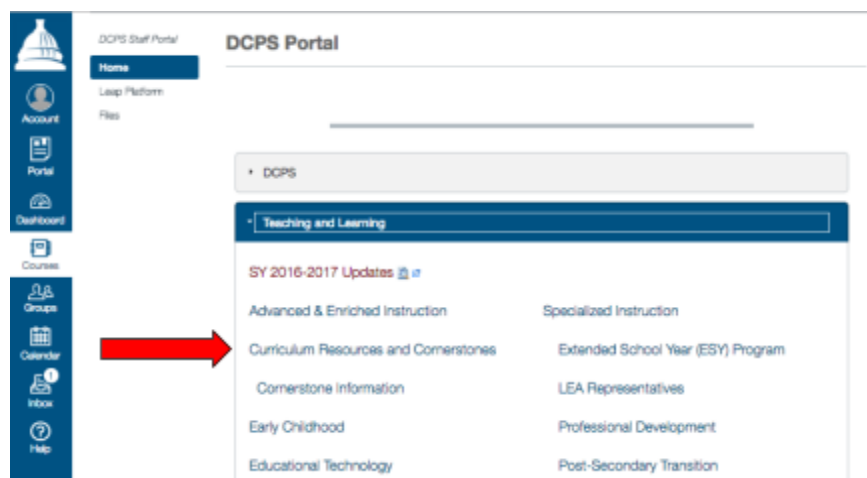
Account
Portal
Dashboard
Courses
Groups
Calendar
1
Inbox
Help

DCPS Staff Portal
Home
Leap Platform
Files

DCPS Portal

▸ DCPS

▾ Teaching and Learning

SY 2016-2017 Updates

Advanced & Enriched Instruction
Curriculum Resources and Cornerstones
Cornerstone Information
Early Childhood
Educational Technology

Specialized Instruction
Extended School Year (ESY) Program
LEA Representatives
Professional Development
Post-Secondary Transition